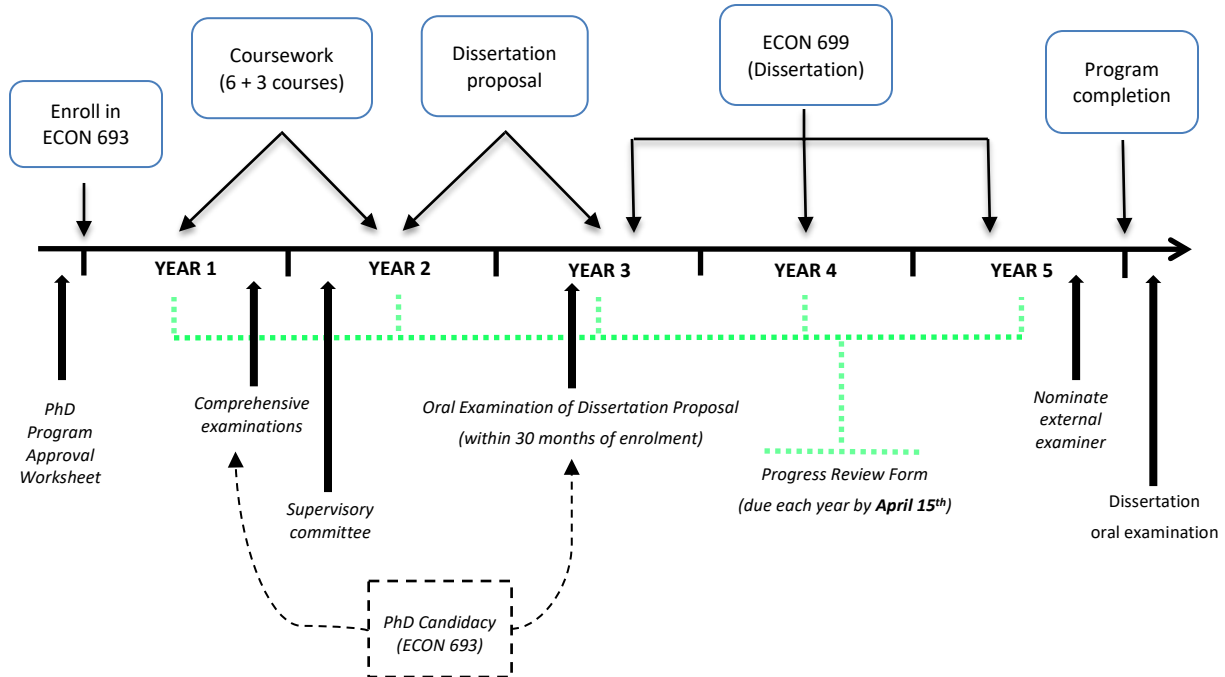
Enroll in ECON 693

Coursework (6 + 3 courses)

Dissertation proposal

ECON 699 (Dissertation)

Program completion

YEAR 1

YEAR 2

YEAR 3

YEAR 4

YEAR 5

PhD Program Approval Worksheet

Comprehensive examinations

Supervisory committee

Oral Examination of Dissertation Proposal

(within 30 months of enrolment)

Progress Review Form

(due each year by April $15^{th}$)

Nominate external examiner

Dissertation oral examination

PhD Candidacy (ECON 693)